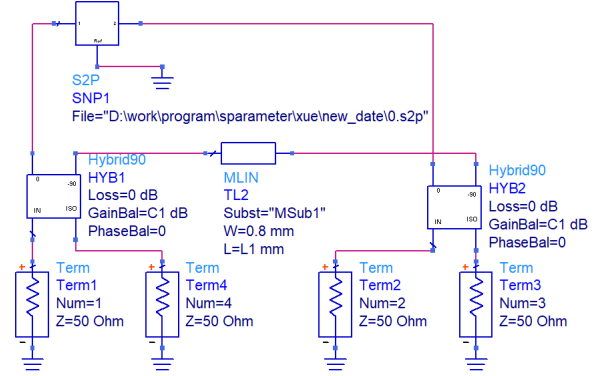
1
2
Ref
S2P
SNP1
File="D:\work\program\sparameter\xue\new_date\0.s2p"

0
-90
IN
ISO
Hybrid90
HYB1
Loss=0 dB
GainBal=C1 dB
PhaseBal=0

MLIN
TL2
Subst="MSub1"
W=0.8 mm
L=L1 mm

0
-90
IN
ISO
Hybrid90
HYB2
Loss=0 dB
GainBal=C1 dB
PhaseBal=0

Term
Term1
Num=1
Z=50 Ohm

Term
Term4
Num=4
Z=50 Ohm

Term
Term2
Num=2
Z=50 Ohm

Term
Term3
Num=3
Z=50 Ohm